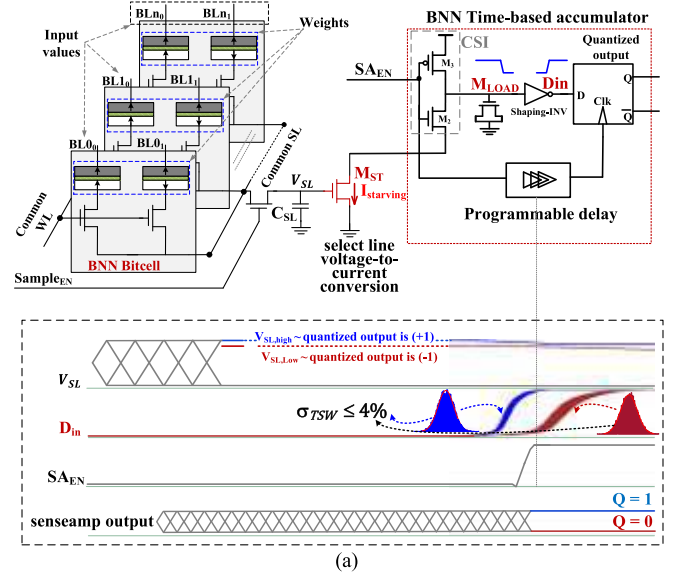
BLn$_0$ BLn$_1$

Input values

Weights

BL1$_0$ BL1$_1$

BL0$_0$ BL0$_1$

Common WL

Common SL

$V_{SL}$

$C_{SL}$

BNN Bitcell

Sample$_{EN}$

BNN Time-based accumulator

CSI

$M_3$

$M_2$

SA$_{EN}$

$M_{LOAD}$

Din

Shaping-INV

D

Clk

Quantized output

Q

Q

$M_{ST}$

$I_{starving}$

Programmable delay

select line voltage-to-current conversion

$V_{SL,high}$ ~ quantized output is (+1)

$V_{SL,Low}$ ~ quantized output is (-1)

$V_{SL}$

$\sigma_{TSW} \leq 4\%$

D$_{in}$

SA$_{EN}$

senseamp output

Q = 1

Q = 0

(a)